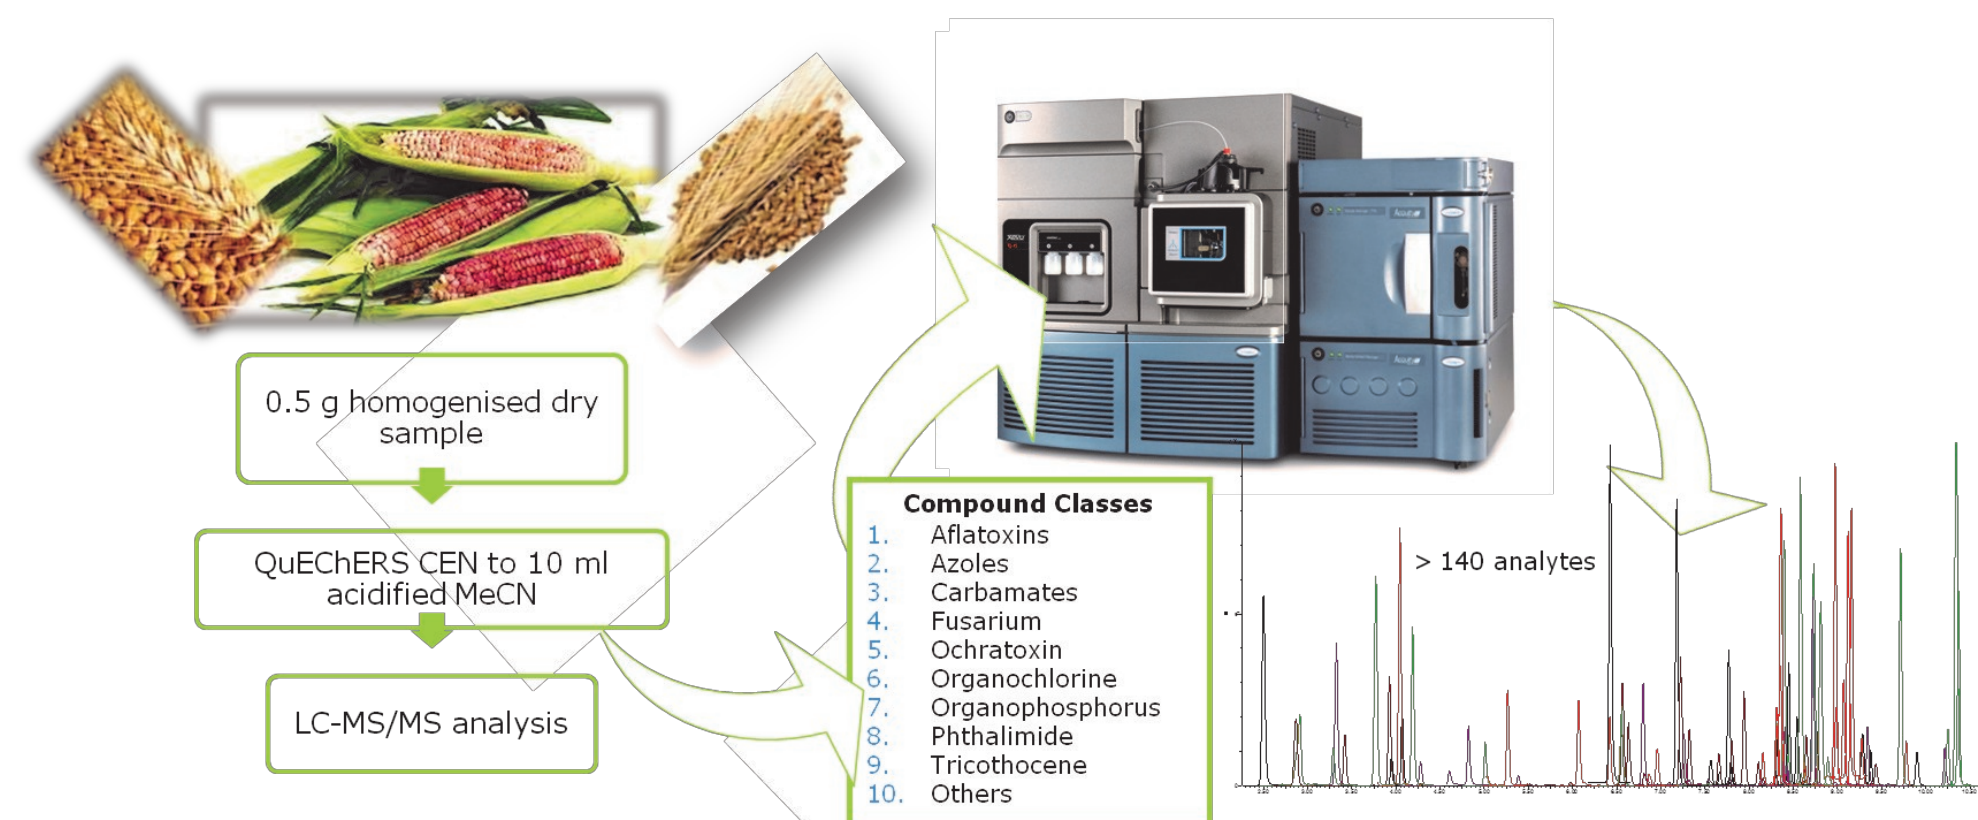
0.5 g homogenised dry sample

QuEChERS CEN to 10 ml acidified MeCN

LC-MS/MS analysis

Compound Classes
1. Aflatoxins
2. Azoles
3. Carbamates
4. Fusarium
5. Ochratoxin
6. Organochlorine
7. Organophosphorus
8. Phthalimide
9. Tricothocene
10. Others

> 140 analytes